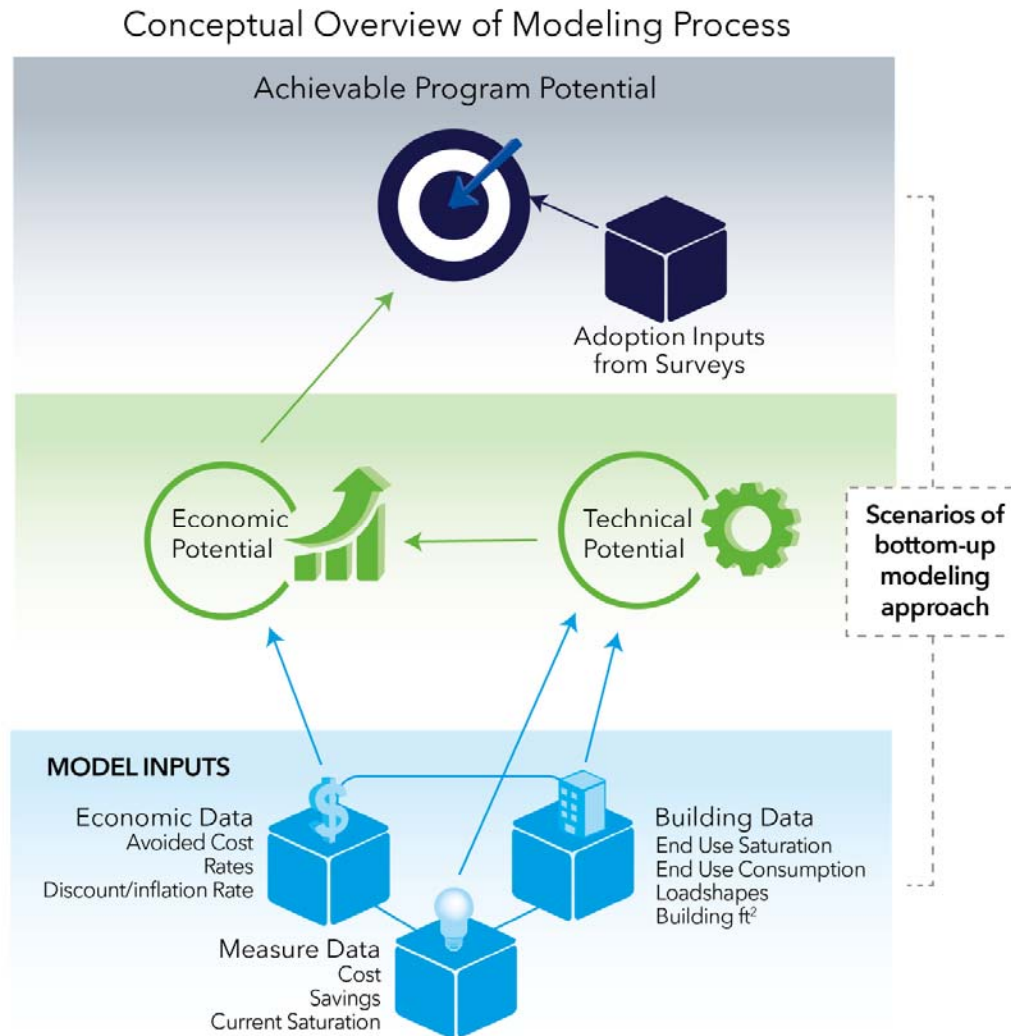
Conceptual Overview of Modeling Process

Achievable Program Potential

Adoption Inputs from Surveys

Economic Potential

Technical Potential

Scenarios of bottom-up modeling approach

MODEL INPUTS

$

Economic Data
Avoided Cost
Rates
Discount/inflation Rate

Building Data
End Use Saturation
End Use Consumption
Loadshapes
Building $ft^2$

Measure Data
Cost
Savings
Current Saturation